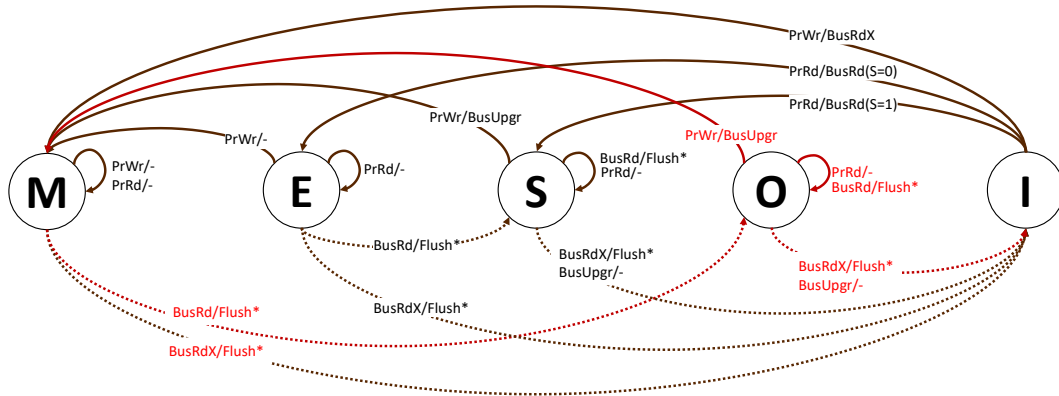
PrWr/BusRdX

PrRd/BusRd(S=0)

PrRd/BusRd(S=1)

PrWr/BusUpgr

PrWr/BusUpgr

PrWr/-

M

PrWr/-
PrRd/-

E

PrRd/-

S

BusRd/Flush*
PrRd/-

O

PrRd/-
BusRd/Flush*

I

BusRd/Flush*

BusRdX/Flush*
BusUpgr/-

BusRdX/Flush*
BusUpgr/-

BusRdX/Flush*

BusRd/Flush*

BusRdX/Flush*